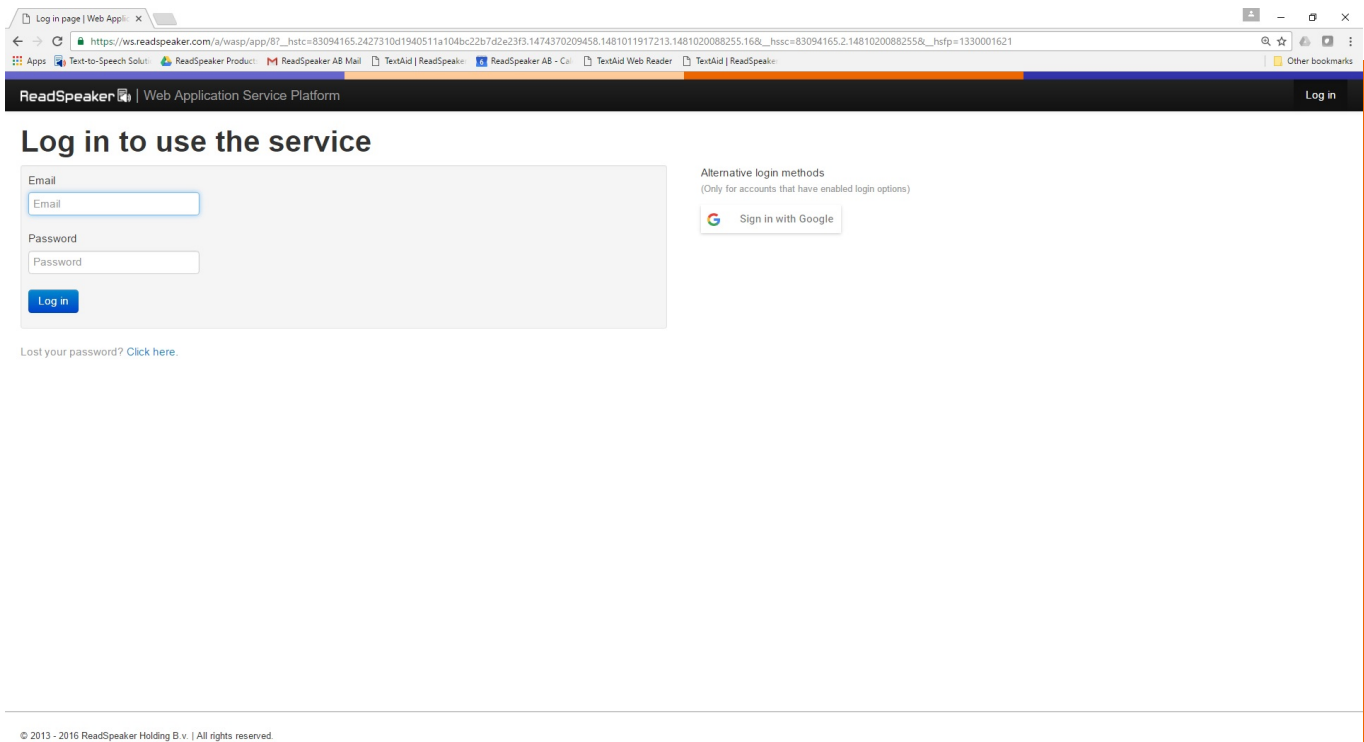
Log in page | Web Applic ×

https://ws.readspeaker.com/a/wasp/app/8?__hstc=83094165.2427310d1940511a104bc22b7d2e23f3.1474370209458.1481011917213.1481020088255.16&__hssc=83094165.2.1481020088255&__hsfp=1330001621

Apps Text-to-Speech Soluti ReadSpeaker Product ReadSpeaker AB Mail TextAid | ReadSpeake ReadSpeaker AB - Cal TextAid Web Reader TextAid | ReadSpeake Other bookmarks

ReadSpeaker | Web Application Service Platform

Log in

Log in to use the service

Email

Email

Password

Password

Log in

Lost your password? Click here.

Alternative login methods
(Only for accounts that have enabled login options)

Sign in with Google

© 2013 - 2016 ReadSpeaker Holding B.v. | All rights reserved.